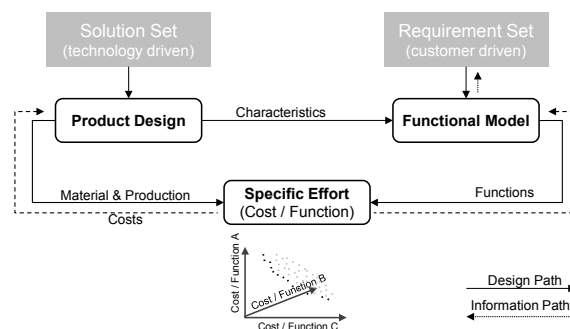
Solution Set
(technology driven)

Requirement Set
(customer driven)

Product Design

Characteristics

Functional Model

Material & Production Costs

Specific Effort
(Cost / Function)

Functions

Cost / Function A

Cost / Function B

Cost / Function C

Design Path

Information Path